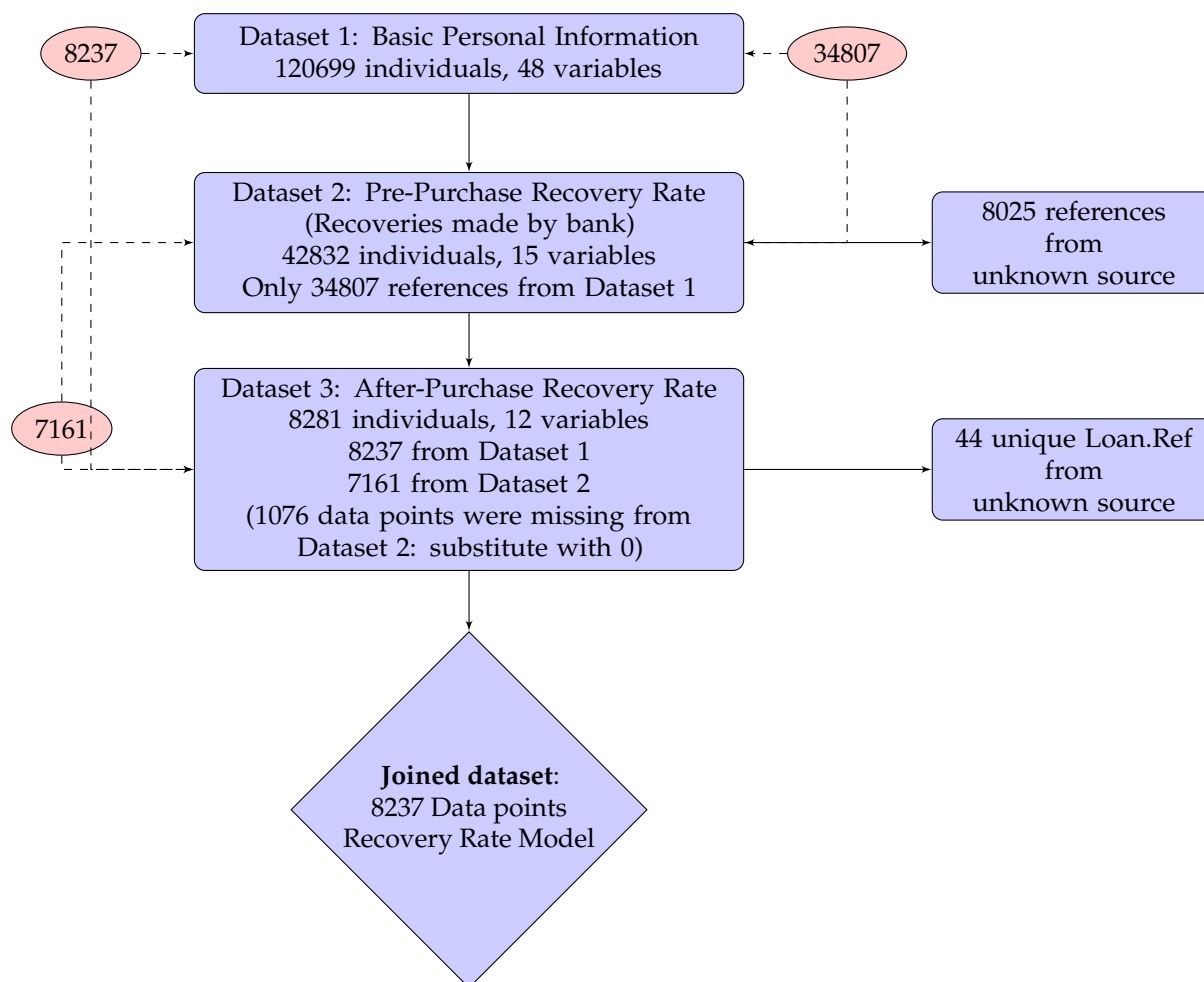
8237

Dataset 1: Basic Personal Information
120699 individuals, 48 variables

34807

Dataset 2: Pre-Purchase Recovery Rate
(Recoveries made by bank)
42832 individuals, 15 variables
Only 34807 references from Dataset 1

8025 references
from
unknown source

7161

Dataset 3: After-Purchase Recovery Rate
8281 individuals, 12 variables
8237 from Dataset 1
7161 from Dataset 2
(1076 data points were missing from
Dataset 2: substitute with 0)

44 unique Loan.Ref
from
unknown source

**Joined dataset**:
8237 Data points
Recovery Rate Model